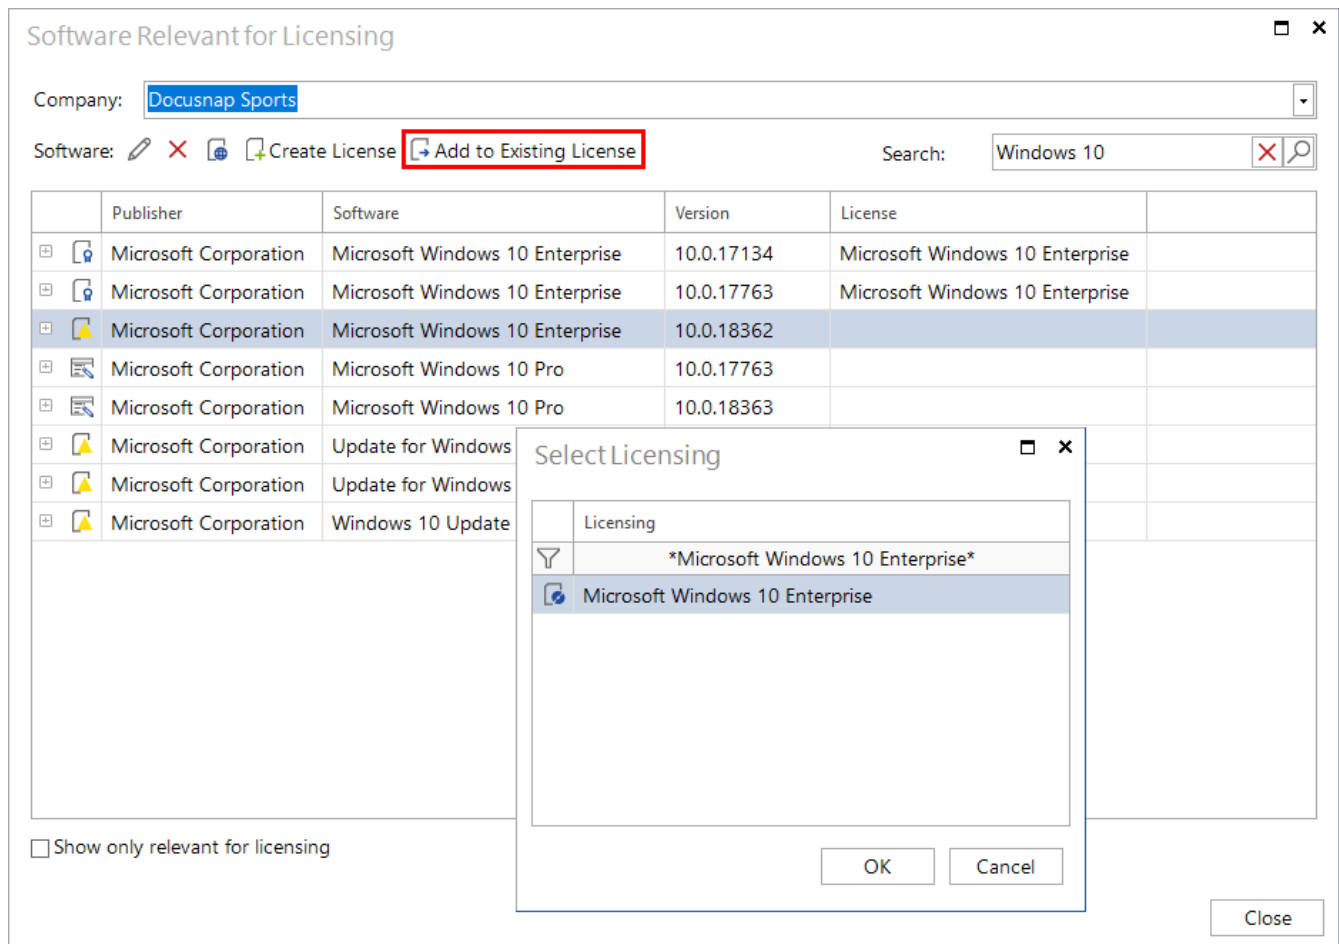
Software Relevant for Licensing

Company: Docusnap Sports

Software: Create License Add to Existing License

Search: Windows 10

| Publisher | Software | Version | License |
|---|---|---|---|
| Microsoft Corporation | Microsoft Windows 10 Enterprise | 10.0.17134 | Microsoft Windows 10 Enterprise |
| Microsoft Corporation | Microsoft Windows 10 Enterprise | 10.0.17763 | Microsoft Windows 10 Enterprise |
| Microsoft Corporation | Microsoft Windows 10 Enterprise | 10.0.18362 | |
| Microsoft Corporation | Microsoft Windows 10 Pro | 10.0.17763 | |
| Microsoft Corporation | Microsoft Windows 10 Pro | 10.0.18363 | |
| Microsoft Corporation | Update for Windows | | |
| Microsoft Corporation | Update for Windows | | |
| Microsoft Corporation | Windows 10 Update | | |

Show only relevant for licensing

Select Licensing

| Licensing |
|---|
| \*Microsoft Windows 10 Enterprise\* |
| Microsoft Windows 10 Enterprise |

OK Cancel

Close